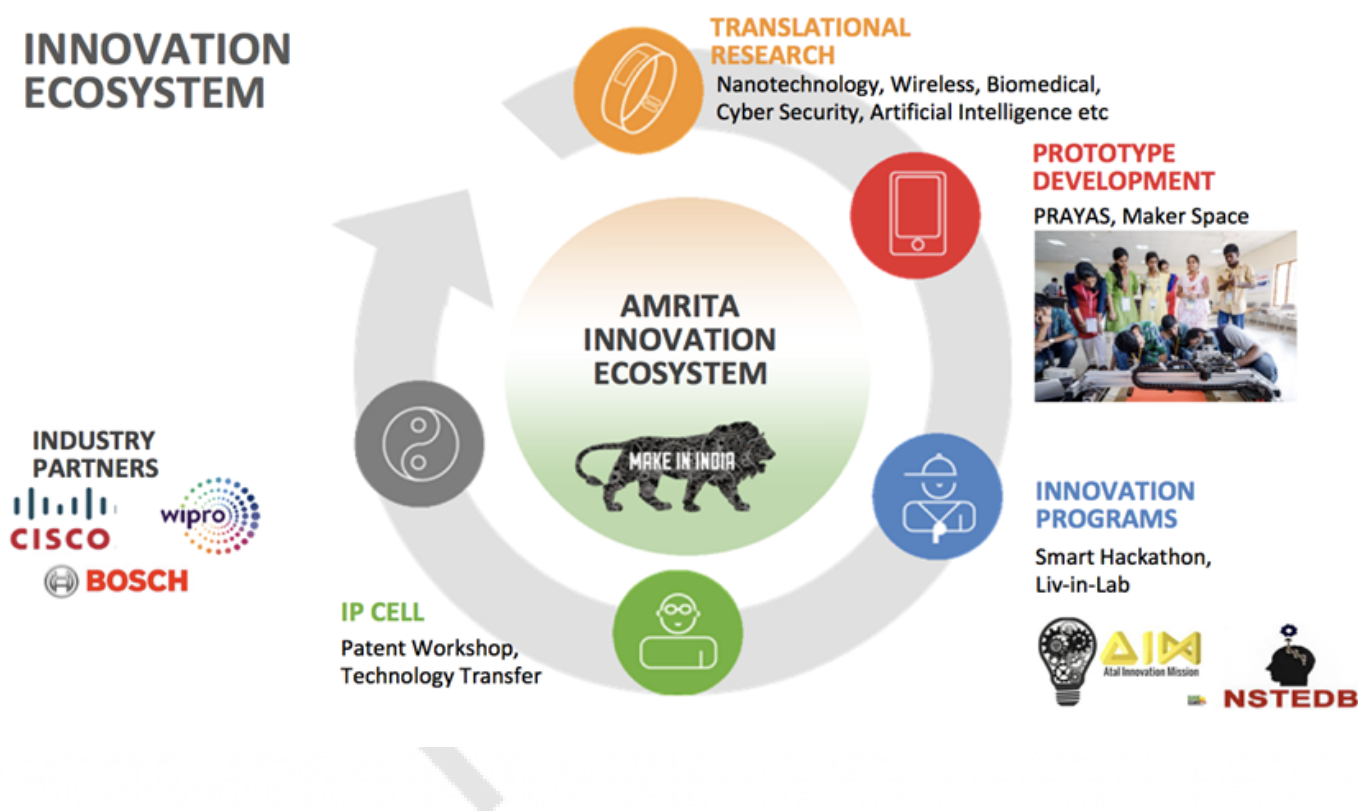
INNOVATION ECOSYSTEM

TRANSLATIONAL RESEARCH
Nanotechnology, Wireless, Biomedical, Cyber Security, Artificial Intelligence etc

PROTOTYPE DEVELOPMENT
PRAYAS, Maker Space

AMRITA INNOVATION ECOSYSTEM

MAKE IN INDIA

INNOVATION PROGRAMS
Smart Hackathon, Liv-in-Lab

AIM
Atal Innovation Mission

NSTEDB

IP CELL
Patent Workshop, Technology Transfer

INDUSTRY PARTNERS
CISCO
wipro
BOSCH